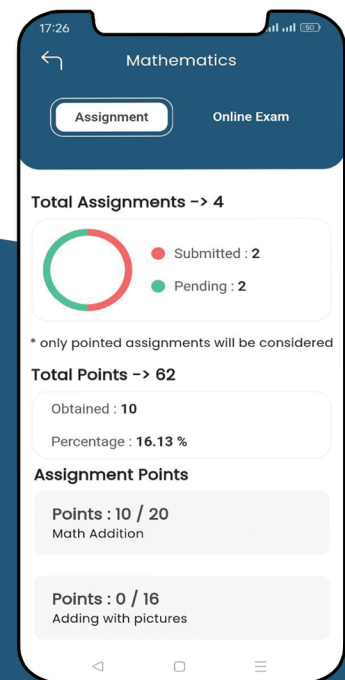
17:26

50

Mathematics

Assignment

Online Exam

Total Assignments -> 4

Submitted : 2

Pending : 2

* only pointed assignments will be considered

Total Points -> 62

Obtained : 10

Percentage : 16.13 %

Assignment Points

Points : 10 / 20
Math Addition

Points : 0 / 16
Adding with pictures